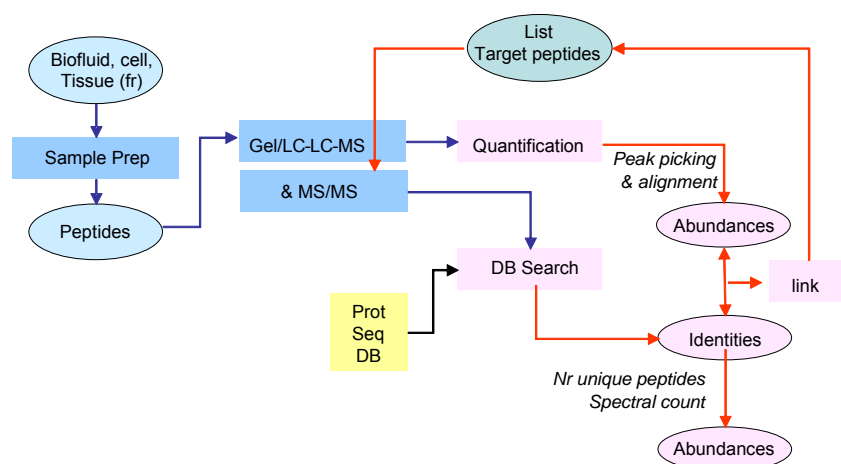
List
Target peptides

Biofluid, cell,
Tissue (fr)

Sample Prep

Peptides

Gel/LC-LC-MS

& MS/MS

Quantification

Peak picking
& alignment

Abundances

link

DB Search

Prot
Seq
DB

Identities

Nr unique peptides
Spectral count

Abundances